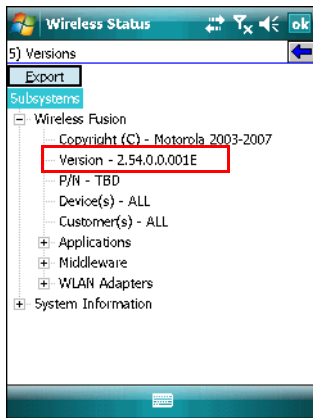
Wireless Status
ok
5) Versions
Export
Subsystems
Wireless Fusion
Copyright (C) - Motorola 2003-2007
Version - 2.54.0.0.001E
P/N - TBD
Device(s) - ALL
Customer(s) - ALL
Applications
Middleware
WLAN Adapters
System Information